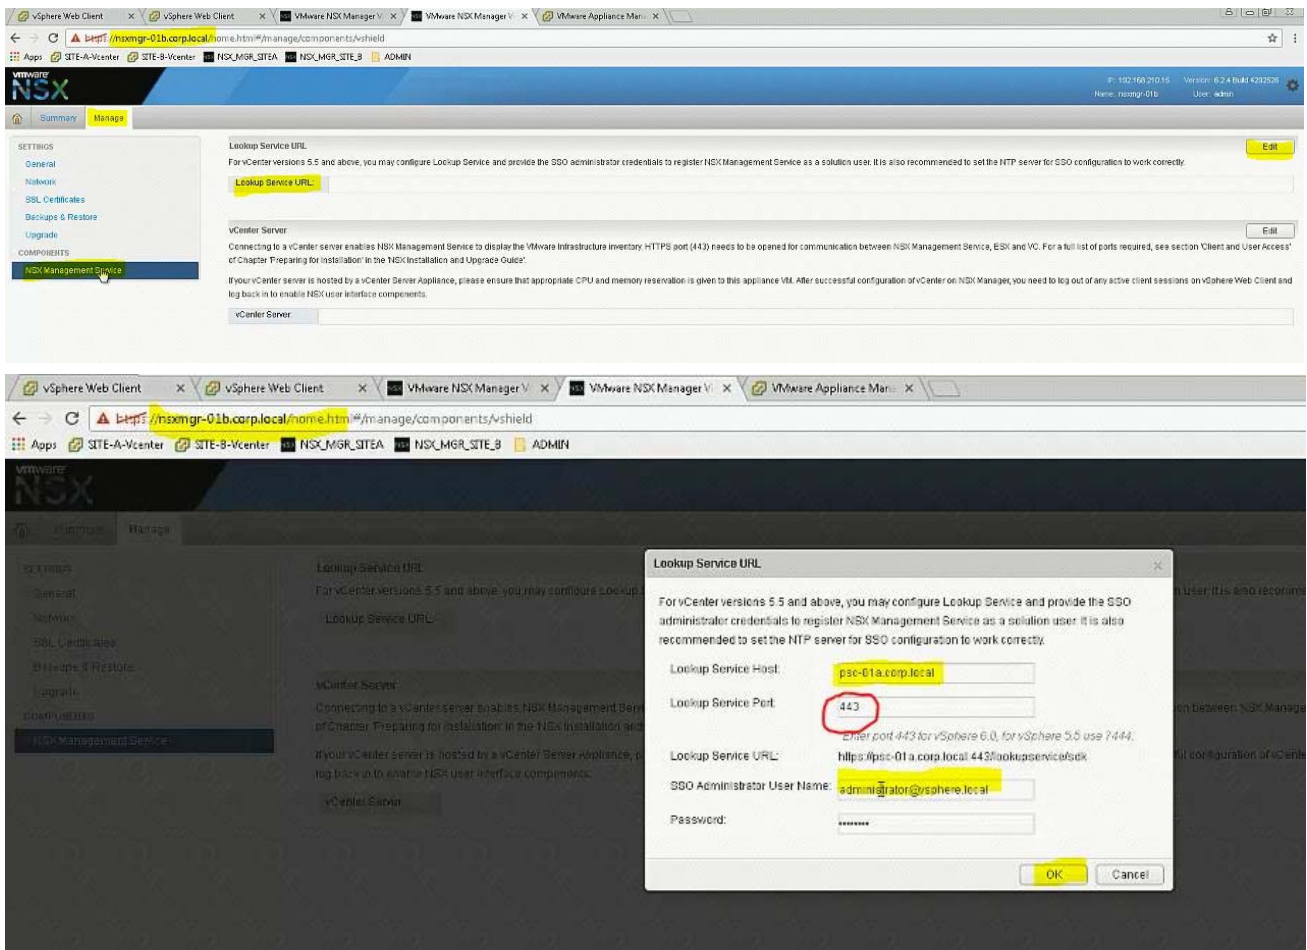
vSphere Web Client × vSphere Web Client × VMware NSX Manager V × VMware NSX Manager V × VMware Appliance Mana ×

https://nsxmgr-01b.corp.local/home.html#/manage/components/vshield

Apps SITE-A-Vcenter SITE-B-Vcenter NSX_MGR_SITEA NSX_MGR_SITE_B ADMIN

vmware NSX

IP: 192.168.210.15 Version: 6.2.4 Build 4292526
Name: nsxmgr-01b User: admin

Summary Manage

SETTINGS
General
Network
SSL Certificates
Backups & Restore
Upgrade
COMPONENTS
NSX Management Service

Lookup Service URL
Edit
For vCenter versions 5.5 and above, you may configure Lookup Service and provide the SSO administrator credentials to register NSX Management Service as a solution user. It is also recommended to set the NTP server for SSO configuration to work correctly.
Lookup Service URL:

vCenter Server
Edit
Connecting to a vCenter server enables NSX Management Service to display the VMware Infrastructure inventory. HTTPS port (443) needs to be opened for communication between NSX Management Service, ESX and VC. For a full list of ports required, see section 'Client and User Access' of Chapter 'Preparing for Installation' in the NSX Installation and Upgrade Guide'.

If your vCenter server is hosted by a vCenter Server Appliance, please ensure that appropriate CPU and memory reservation is given to this appliance VM. After successful configuration of vCenter on NSX Manager, you need to log out of any active client sessions on vSphere Web Client and log back in to enable NSX user interface components.
vCenter Server

vSphere Web Client × vSphere Web Client × VMware NSX Manager V × VMware NSX Manager V × VMware Appliance Mana ×

https://nsxmgr-01b.corp.local/home.html#/manage/components/vshield

Apps SITE-A-Vcenter SITE-B-Vcenter NSX_MGR_SITEA NSX_MGR_SITE_B ADMIN

Lookup Service URL

For vCenter versions 5.5 and above, you may configure Lookup Service and provide the SSO administrator credentials to register NSX Management Service as a solution user. It is also recommended to set the NTP server for SSO configuration to work correctly.

Lookup Service Host: psc-01a.corp.local
Lookup Service Port: 443
Enter port 443 for vSphere 6.0, for vSphere 5.5 use 7444.
Lookup Service URL: https://psc-01a.corp.local:443/lookupservice/sdk
SSO Administrator User Name: administrator@vsphere.local
Password: ••••••••

OK Cancel